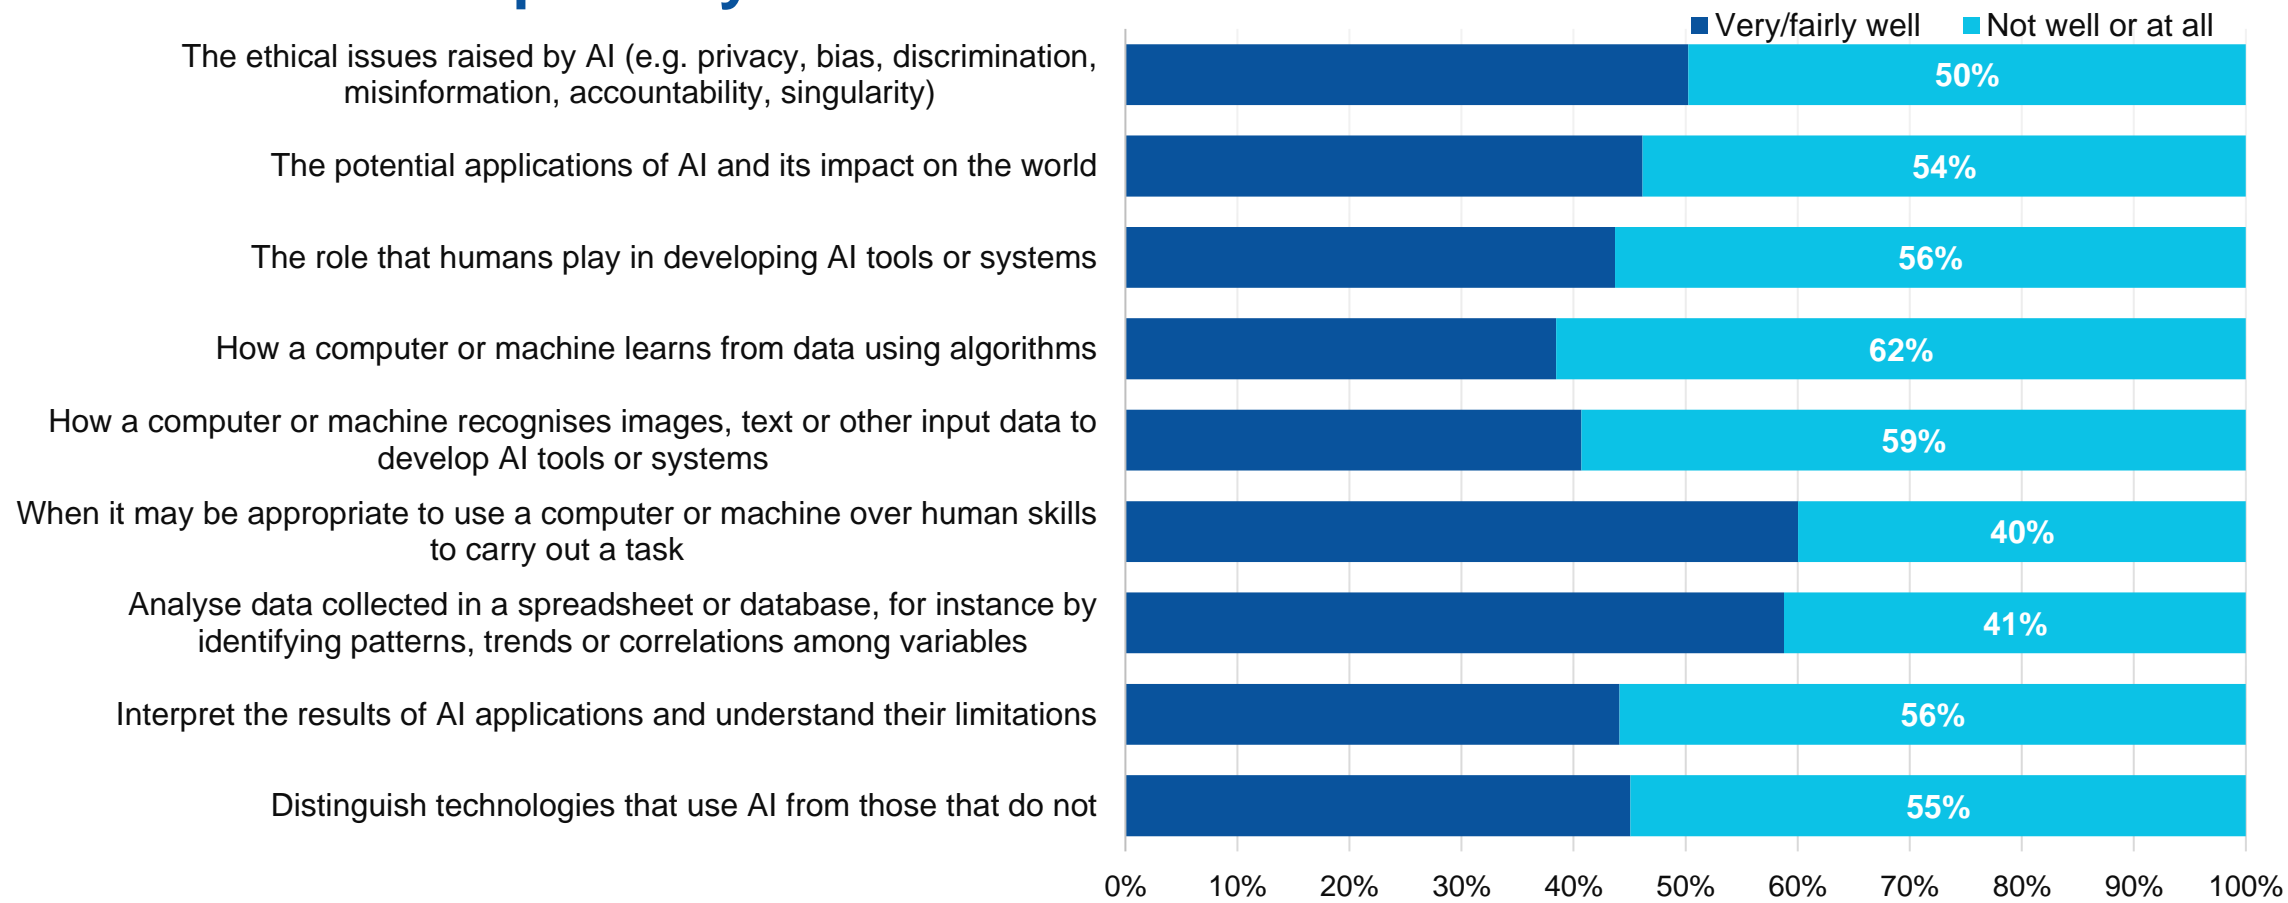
Very/fairly well Not well or at all

The ethical issues raised by AI (e.g. privacy, bias, discrimination, misinformation, accountability, singularity) 50%

The potential applications of AI and its impact on the world 54%

The role that humans play in developing AI tools or systems 56%

How a computer or machine learns from data using algorithms 62%

How a computer or machine recognises images, text or other input data to develop AI tools or systems 59%

When it may be appropriate to use a computer or machine over human skills to carry out a task 40%

Analyse data collected in a spreadsheet or database, for instance by identifying patterns, trends or correlations among variables 41%

Interpret the results of AI applications and understand their limitations 56%

Distinguish technologies that use AI from those that do not 55%

0% 10% 20% 30% 40% 50% 60% 70% 80% 90% 100%